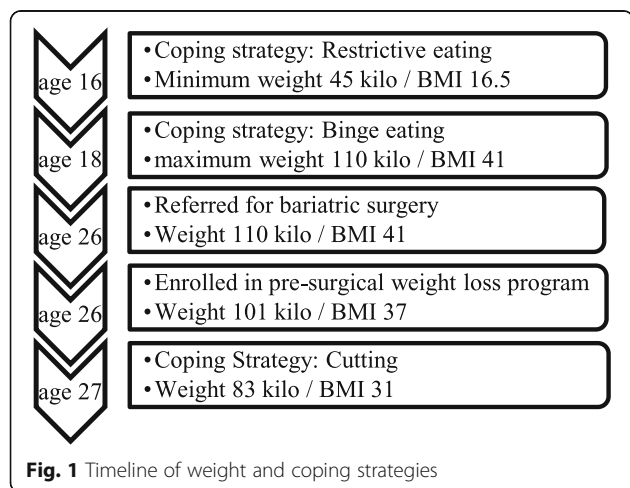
age 16

• Coping strategy: Restrictive eating
• Minimum weight 45 kilo / BMI 16.5

age 18

• Coping strategy: Binge eating
• maximum weight 110 kilo / BMI 41

age 26

• Referred for bariatric surgery
• Weight 110 kilo / BMI 41

age 26

• Enrolled in pre-surgical weight loss program
• Weight 101 kilo / BMI 37

age 27

• Coping Strategy: Cutting
• Weight 83 kilo / BMI 31

**Fig. 1** Timeline of weight and coping strategies